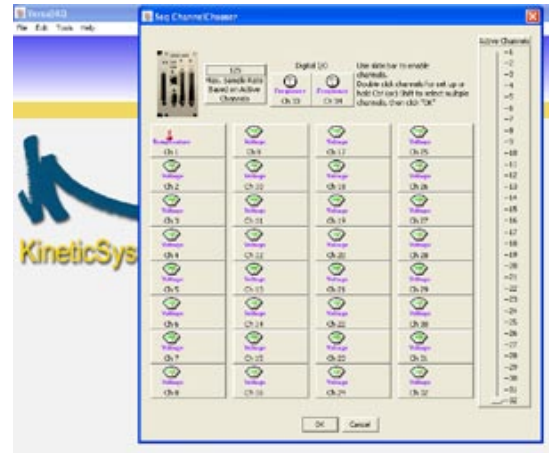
VersaDAQ
File Edit Tools Help

Seq ChannelChooser

125
Max. Sample Rate Based on Active Channels

Digital I/O
Frequency
Ch 33
Frequency
Ch 34

Use slide bar to enable channels. Double click channels for set up or hold Ctrl (or) Shift to select multiple channels, then click "OK"

Active Channels
1
2
3
4
5
6
7
8
9
10
11
12
13
14
15
16
17
18
19
20
21
22
23
24
25
26
27
28
29
30
31
32

Temperature
Ch 1
Voltage
Ch 2
Voltage
Ch 3
Voltage
Ch 4
Voltage
Ch 5
Voltage
Ch 6
Voltage
Ch 7
Voltage
Ch 8

Voltage
Ch 9
Voltage
Ch 10
Voltage
Ch 11
Voltage
Ch 12
Voltage
Ch 13
Voltage
Ch 14
Voltage
Ch 15
Voltage
Ch 16

Voltage
Ch 17
Voltage
Ch 18
Voltage
Ch 19
Voltage
Ch 20
Voltage
Ch 21
Voltage
Ch 22
Voltage
Ch 23
Voltage
Ch 24

Voltage
Ch 25
Voltage
Ch 26
Voltage
Ch 27
Voltage
Ch 28
Voltage
Ch 29
Voltage
Ch 30
Voltage
Ch 31
Voltage
Ch 32

OK
Cancel

KineticSys